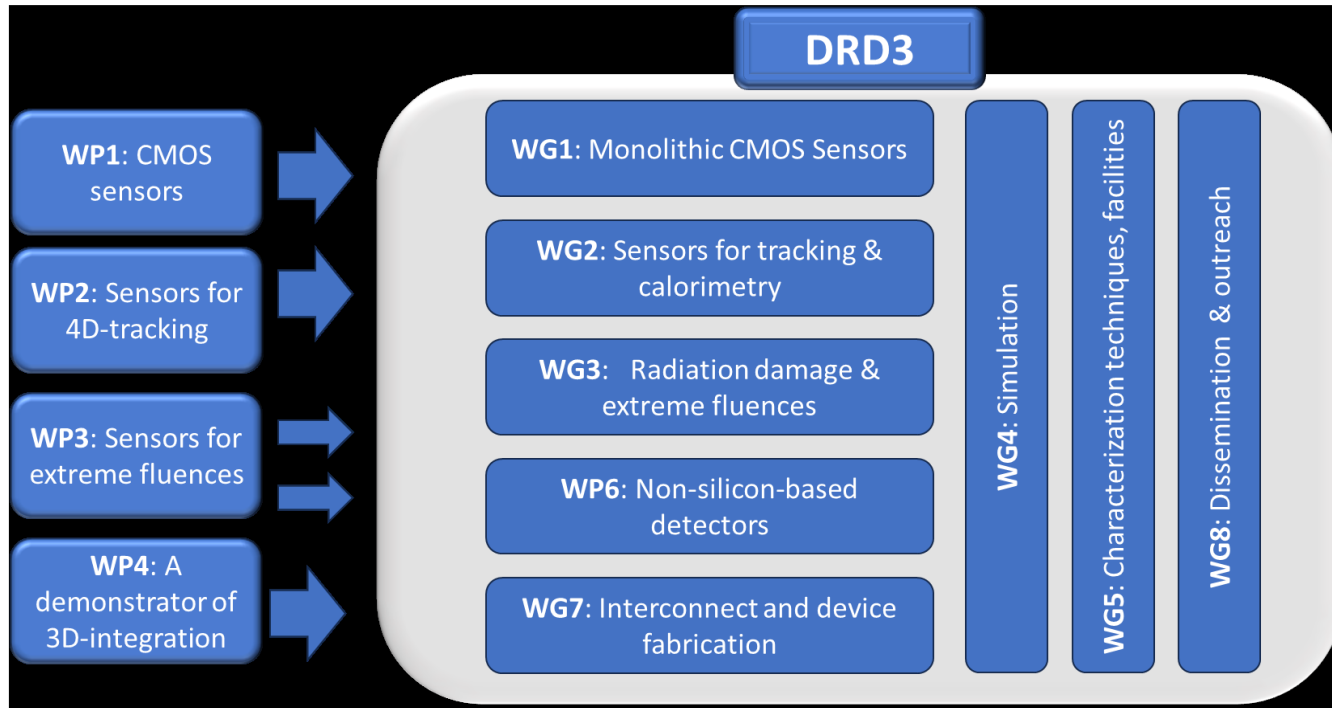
DRD3

WP1: CMOS sensors

WP2: Sensors for 4D-tracking

WP3: Sensors for extreme fluences

WP4: A demonstrator of 3D-integration

WG1: Monolithic CMOS Sensors

WG2: Sensors for tracking & calorimetry

WG3: Radiation damage & extreme fluences

WP6: Non-silicon-based detectors

WG7: Interconnect and device fabrication

WG4: Simulation

WG5: Characterization techniques, facilities

WG8: Dissemination & outreach